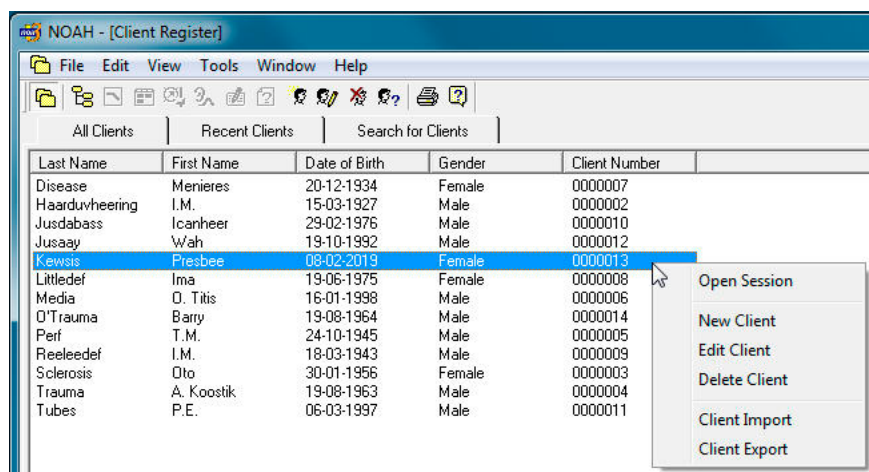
NOAH - [Client Register]

File Edit View Tools Window Help

All Clients | Recent Clients | Search for Clients

| Last Name | First Name | Date of Birth | Gender | Client Number |
|---|---|---|---|---|
| Disease | Menieres | 20-12-1934 | Female | 0000007 |
| Haarduvheering | I.M. | 15-03-1927 | Male | 0000002 |
| Jusdabass | Icanheer | 29-02-1976 | Male | 0000010 |
| Jusaay | Wah | 19-10-1992 | Male | 0000012 |
| Kewsis | Presbee | 08-02-2019 | Female | 0000013 |
| Littledef | Ima | 19-06-1975 | Female | 0000008 |
| Media | O. Titis | 16-01-1998 | Male | 0000006 |
| O'Trauma | Barry | 19-08-1964 | Male | 0000014 |
| Perf | T.M. | 24-10-1945 | Male | 0000005 |
| Reeleedef | I.M. | 18-03-1943 | Male | 0000009 |
| Sclerosis | Oto | 30-01-1956 | Female | 0000003 |
| Trauma | A. Koostik | 19-08-1963 | Male | 0000004 |
| Tubes | P.E. | 06-03-1997 | Male | 0000011 |

Open Session
New Client
Edit Client
Delete Client
Client Import
Client Export